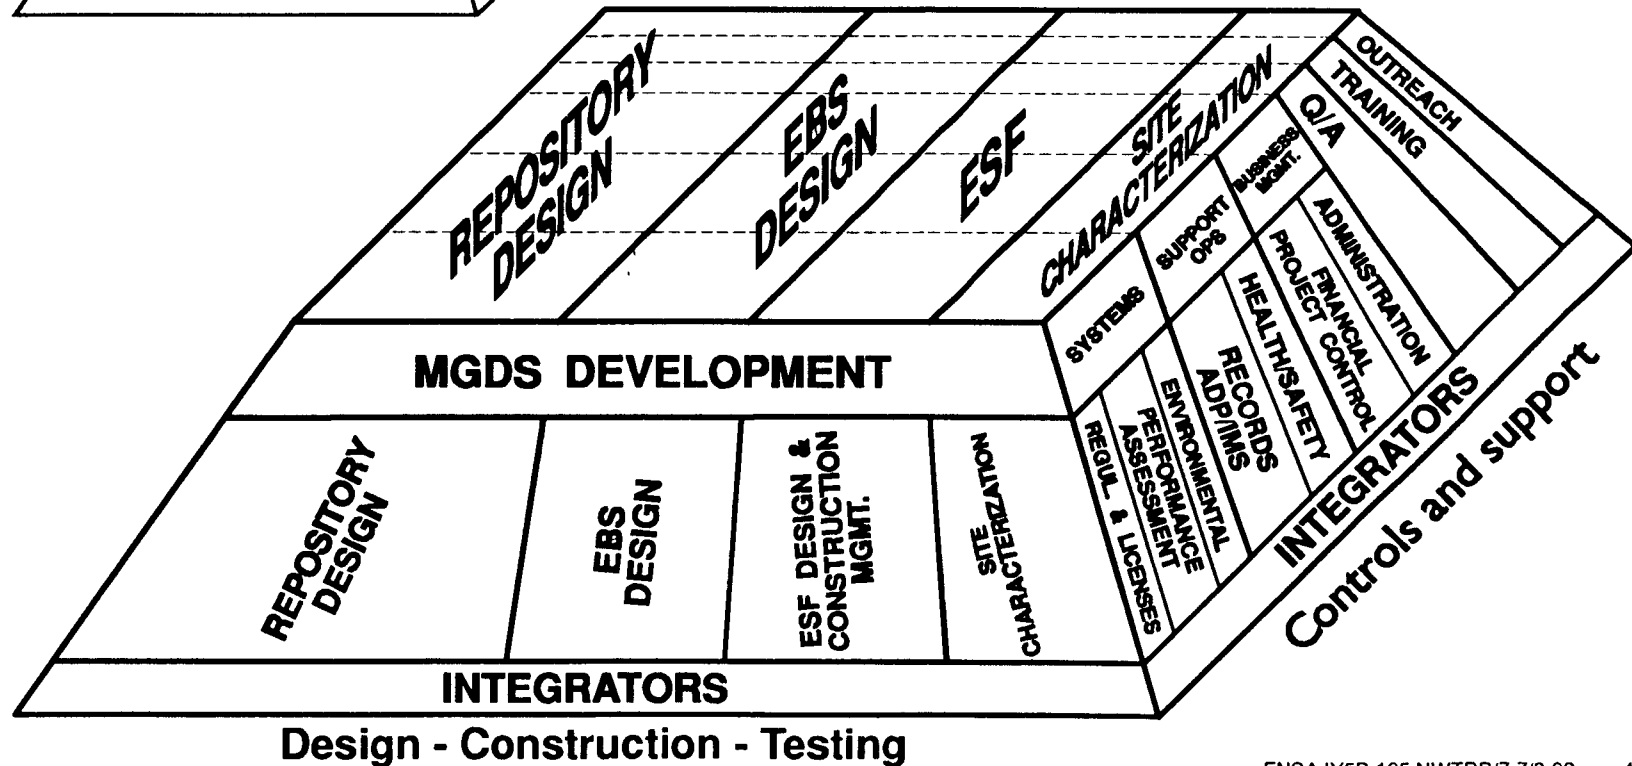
REPOSITORY DESIGN

EBS DESIGN

ESF

SITE CHARACTERIZATION

OUTREACH

TRAINING

Q/A

BUSINESS MGMT.

SUPPORT OPS

SYSTEMS

ADMINISTRATION

FINANCIAL PROJECT CONTROL

HEALTH/SAFETY

RECORDS ADP/IMS

ENVIRONMENTAL

PERFORMANCE ASSESSMENT

REGUL. & LICENSES

MGDS DEVELOPMENT

REPOSITORY DESIGN

EBS DESIGN

ESF DESIGN & CONSTRUCTION MGMT.

SITE CHARACTERIZATION

INTEGRATORS

INTEGRATORS

Controls and support

Design - Construction - Testing

ENGA.JYSP.105.NWTRB/7-7/2-92 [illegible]